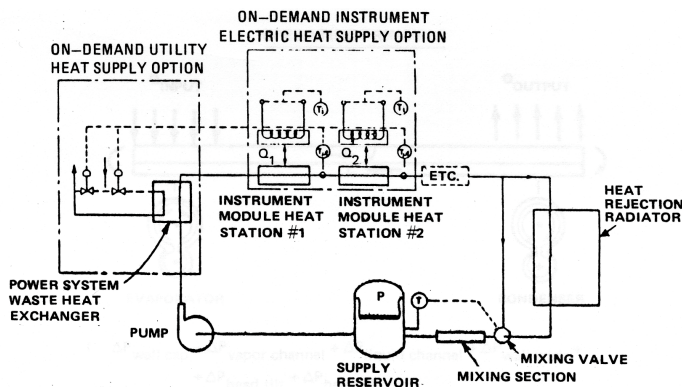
ON–DEMAND INSTRUMENT ELECTRIC HEAT SUPPLY OPTION

ON–DEMAND UTILITY HEAT SUPPLY OPTION

$T_I$

$T_I$

$Q_1$

$T_M$

$Q_2$

$T_M$

ETC.

INSTRUMENT MODULE HEAT STATION #1

INSTRUMENT MODULE HEAT STATION #2

HEAT REJECTION RADIATOR

POWER SYSTEM WASTE HEAT EXCHANGER

P

T

PUMP

SUPPLY RESERVOIR

MIXING VALVE

MIXING SECTION